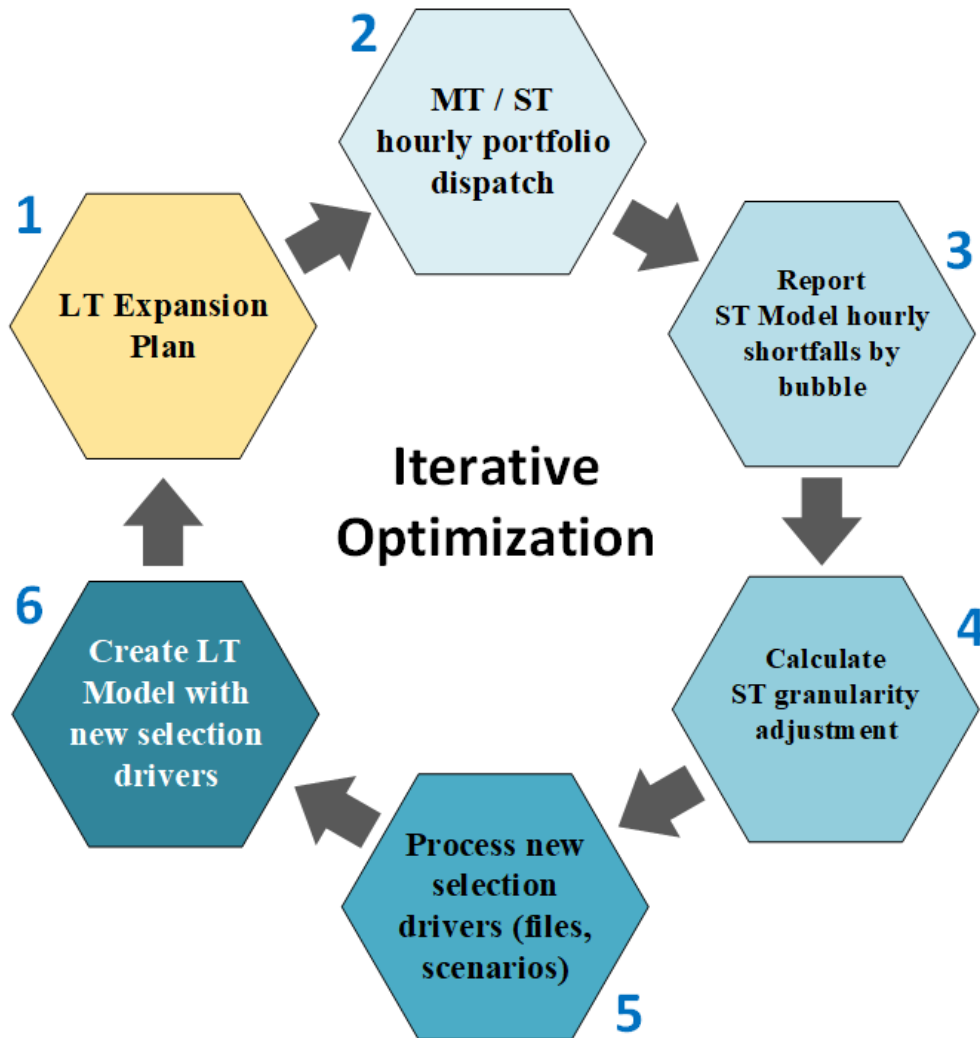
1

LT Expansion Plan

2

MT / ST hourly portfolio dispatch

3

Report ST Model hourly shortfalls by bubble

4

Calculate ST granularity adjustment

5

Process new selection drivers (files, scenarios)

6

Create LT Model with new selection drivers

Iterative Optimization